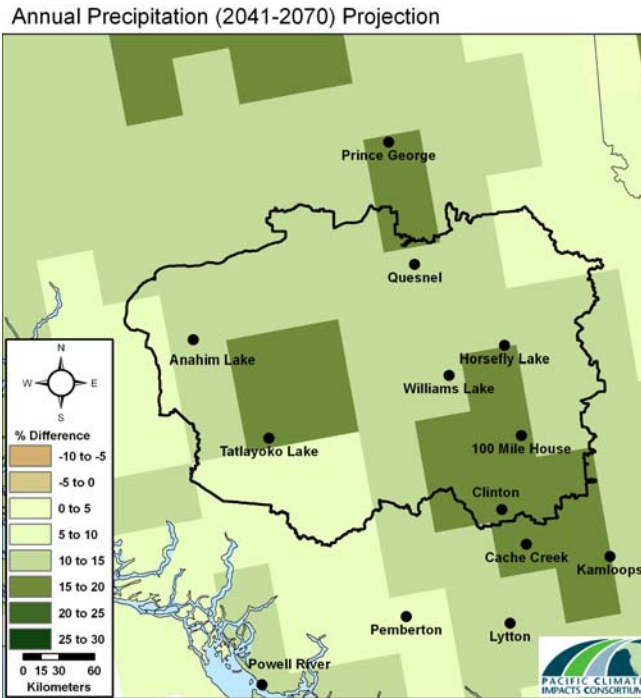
Annual Precipitation (2041-2070) Projection

Prince George

Quesnel

Anahim Lake

Horsefly Lake

Williams Lake

Tatlayoko Lake

100 Mile House

Clinton

Cache Creek

Kamloops

Pemberton

Lytton

Powell River

N

W

E

S

% Difference

-10 to -5

-5 to 0

0 to 5

5 to 10

10 to 15

15 to 20

20 to 25

25 to 30

0 15 30 60

Kilometers

PACIFIC CLIMAT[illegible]
IMPACTS CONSORTIU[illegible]